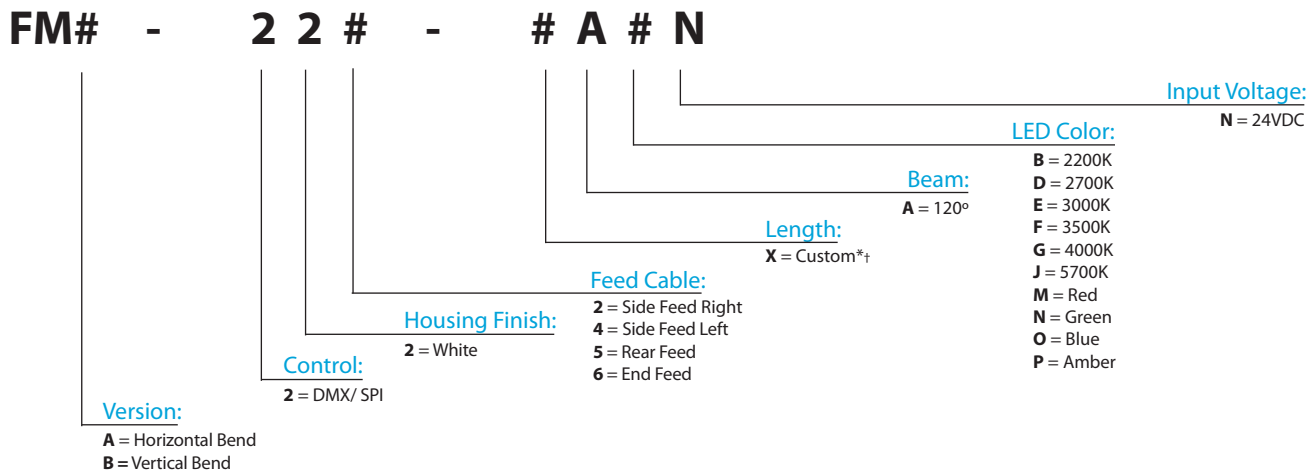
FM# - 2 2 # - # A # N

Input Voltage:
**N** = 24VDC

LED Color:
**B** = 2200K
**D** = 2700K
**E** = 3000K
**F** = 3500K
**G** = 4000K
**J** = 5700K
**M** = Red
**N** = Green
**O** = Blue
**P** = Amber

Beam:
**A** = 120°

Length:
**X** = Custom*†

Feed Cable:
**2** = Side Feed Right
**4** = Side Feed Left
**5** = Rear Feed
**6** = End Feed

Housing Finish:
**2** = White

Control:
**2** = DMX/ SPI

Version:
**A** = Horizontal Bend
**B =** Vertical Bend